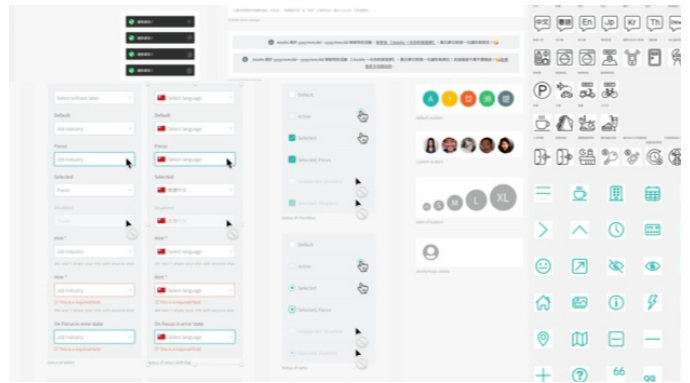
中文 English En Jp Kr Th

Select without label
Default
Job industry
Focus
Job industry
Selected
Travel
Disabled
Hint *
Job industry
Hint *
Job industry
This is a required field
On Focus in error state
Job industry
This is a required field

Select language
Select language
Select language
Select language

Default
Active
Selected
Selected, Focus

Default
Active
Selected
Selected, Focus

A
S
M
L
XL

66
99